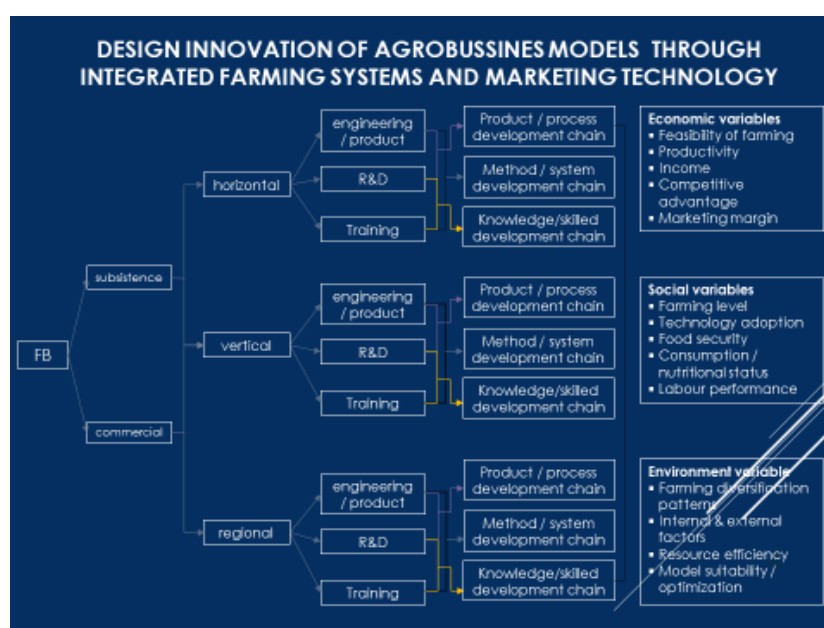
DESIGN INNOVATION OF AGROBUSSINES MODELS THROUGH INTEGRATED FARMING SYSTEMS AND MARKETING TECHNOLOGY

FB

subsistence

commercial

horizontal

vertical

regional

engineering / product

R&D

Training

Product / process development chain

Method / system development chain

Knowledge/skilled development chain

engineering / product

R&D

Training

Product / process development chain

Method / system development chain

Knowledge/skilled development chain

engineering / product

R&D

Training

Product / process development chain

Method / system development chain

Knowledge/skilled development chain

Economic variables
• Feasibility of farming
• Productivity
• Income
• Competitive advantage
• Marketing margin

Social variables
• Farming level
• Technology adoption
• Food security
• Consumption / nutritional status
• Labour performance

Environment variable
• Farming diversification pattern
• Internal & external factors
• Resource efficiency
• Model suitability / optimization